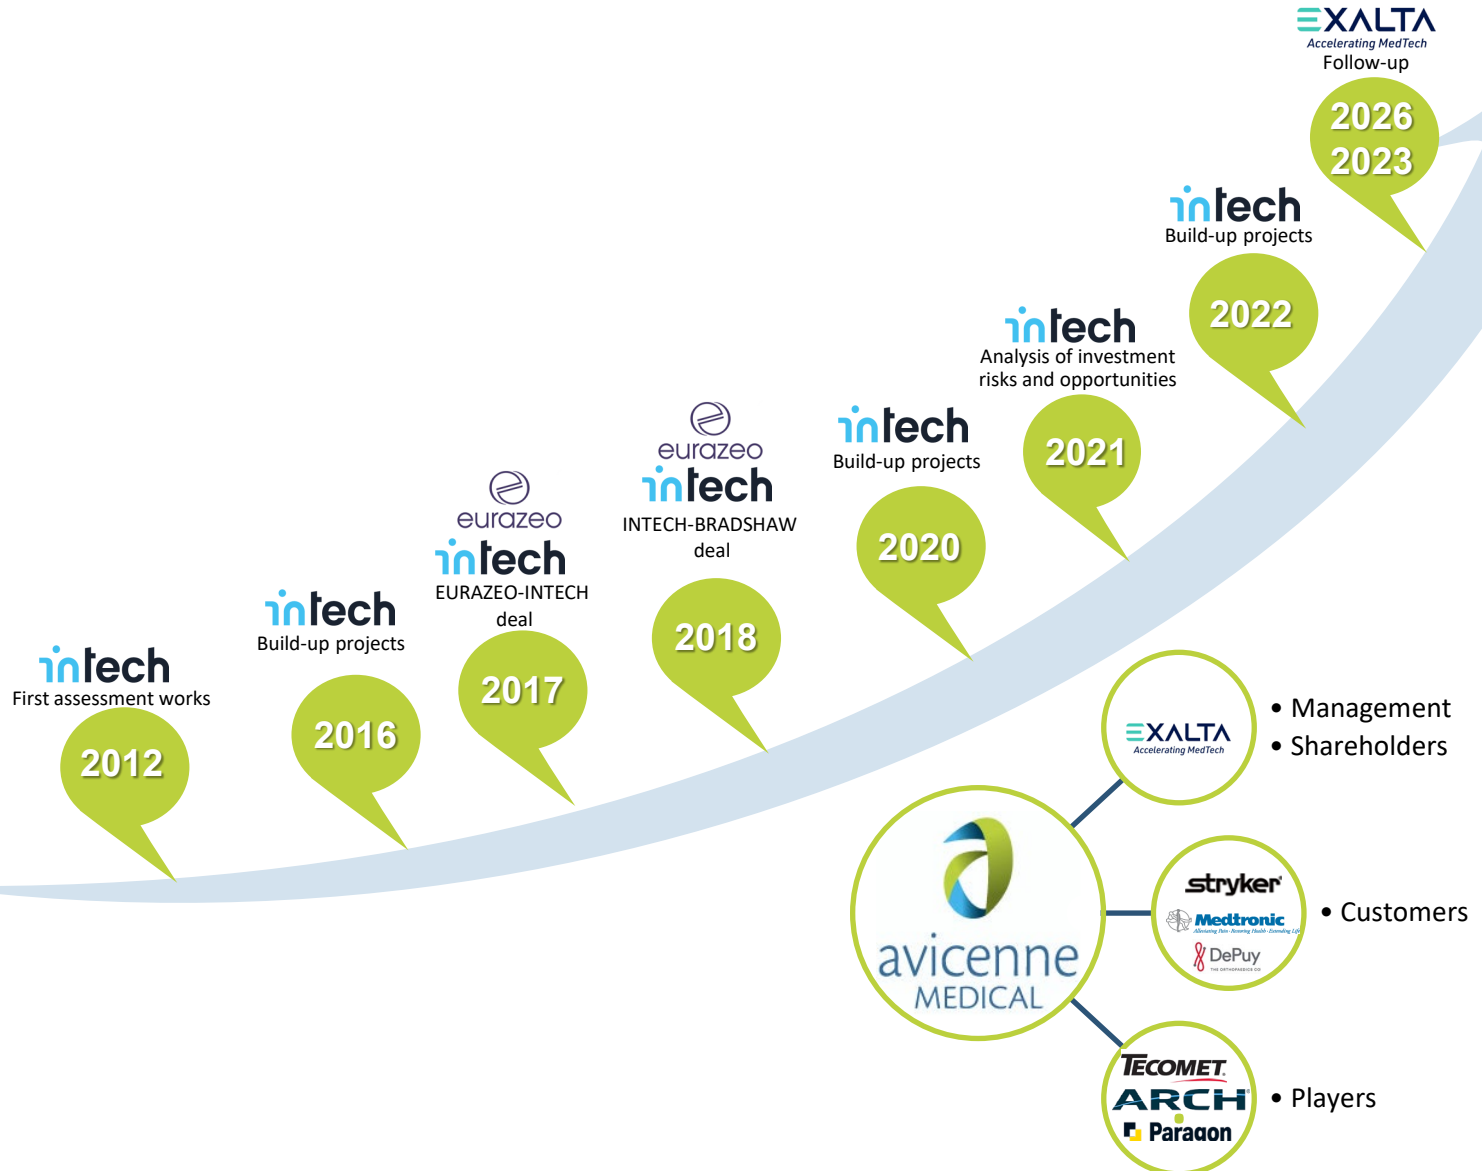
EXALTA
Accelerating MedTech
Follow-up

2026
2023

intech
Build-up projects

2022

intech
Analysis of investment risks and opportunities

2021

intech
Build-up projects

2020

eurazeo
intech
INTECH-BRADSHAW deal

2018

eurazeo
intech
EURAZEO-INTECH deal

2017

intech
Build-up projects

2016

intech
First assessment works

2012

EXALTA
Accelerating MedTech

• Management
• Shareholders

avicenne
MEDICAL

stryker
Medtronic
DePuy

• Customers

TECOMET
ARCH
Paragon

• Players